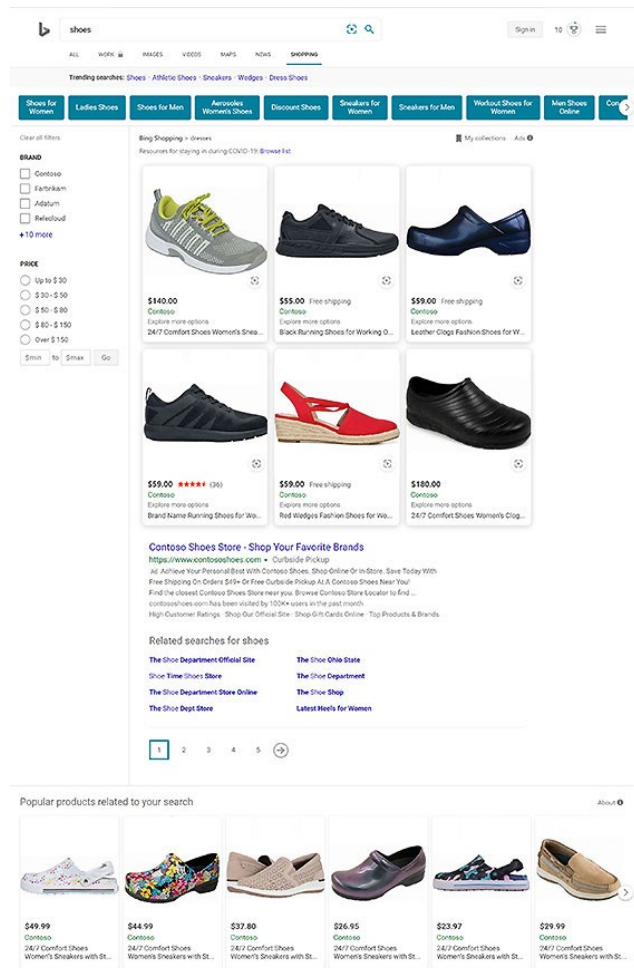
shoes

Sign in 10

ALL WORK IMAGES VIDEOS MAPS NEWS SHOPPING

Trending searches: Shoes · Athletic Shoes · Sneakers · Wedges · Dress Shoes

Shoes for Women | Ladies Shoes | Shoes for Men | Aerosoles Women's Shoes | Discount Shoes | Sneakers for Women | Sneakers for Men | Workout Shoes for Women | Men Shoes Online | Con

Clear all filters

BRAND
Contoso
Fabrikam
Adatum
Relecloud
+10 more

PRICE
Up to $30
$30 - $50
$50 - $80
$80 - $150
Over $150
$min to $max Go

Bing Shopping > dresses
Resources for staying in during COVID-19: Browse list

My collections Ads

$140.00
Contoso
Explore more options
24/7 Comfort Shoes Women's Snea...

$55.00 Free shipping
Contoso
Explore more options
Black Running Shoes for Working O...

$59.00 Free shipping
Contoso
Explore more options
Leather Clogs Fashion Shoes for W...

$59.00 (36)
Contoso
Explore more options
Brand Name Running Shoes for Wo...

$59.00 Free shipping
Contoso
Explore more options
Red Wedges Fashion Shoes for We...

$180.00
Contoso
Explore more options
24/7 Comfort Shoes Women's Clog...

Contoso Shoes Store - Shop Your Favorite Brands
https://www.contososhoes.com · Curbside Pickup
Ad Achieve Your Personal Best With Contoso Shoes. Shop Online Or In-Store. Save Today With Free Shipping On Orders $49+ Or Free Curbside Pickup At A Contoso Shoes Near You!
Find the closest Contoso Shoes Store near you. Browse Contoso Store Locator to find ...
contososhoes.com has been visited by 100K+ users in the past month
High Customer Ratings · Shop Our Official Site · Shop Gift Cards Online · Top Products & Brands

Related searches for shoes
The Shoe Department Official Site
Shoe Time Shoes Store
The Shoe Department Store Online
The Shoe Dept Store
The Shoe Ohio State
The Shoe Department
The Shoe Shop
Latest Heels for Women

1 2 3 4 5

Popular products related to your search
About

$49.99
Contoso
24/7 Comfort Shoes Women's Sneakers with St...

$44.99
Contoso
24/7 Comfort Shoes Women's Sneakers with St...

$37.80
Contoso
24/7 Comfort Shoes Women's Sneakers with St...

$26.95
Contoso
24/7 Comfort Shoes Women's Sneakers with St...

$23.97
Contoso
24/7 Comfort Shoes Women's Sneakers with St...

$29.99
Contoso
24/7 Comfort Shoes Women's Sneakers with St...